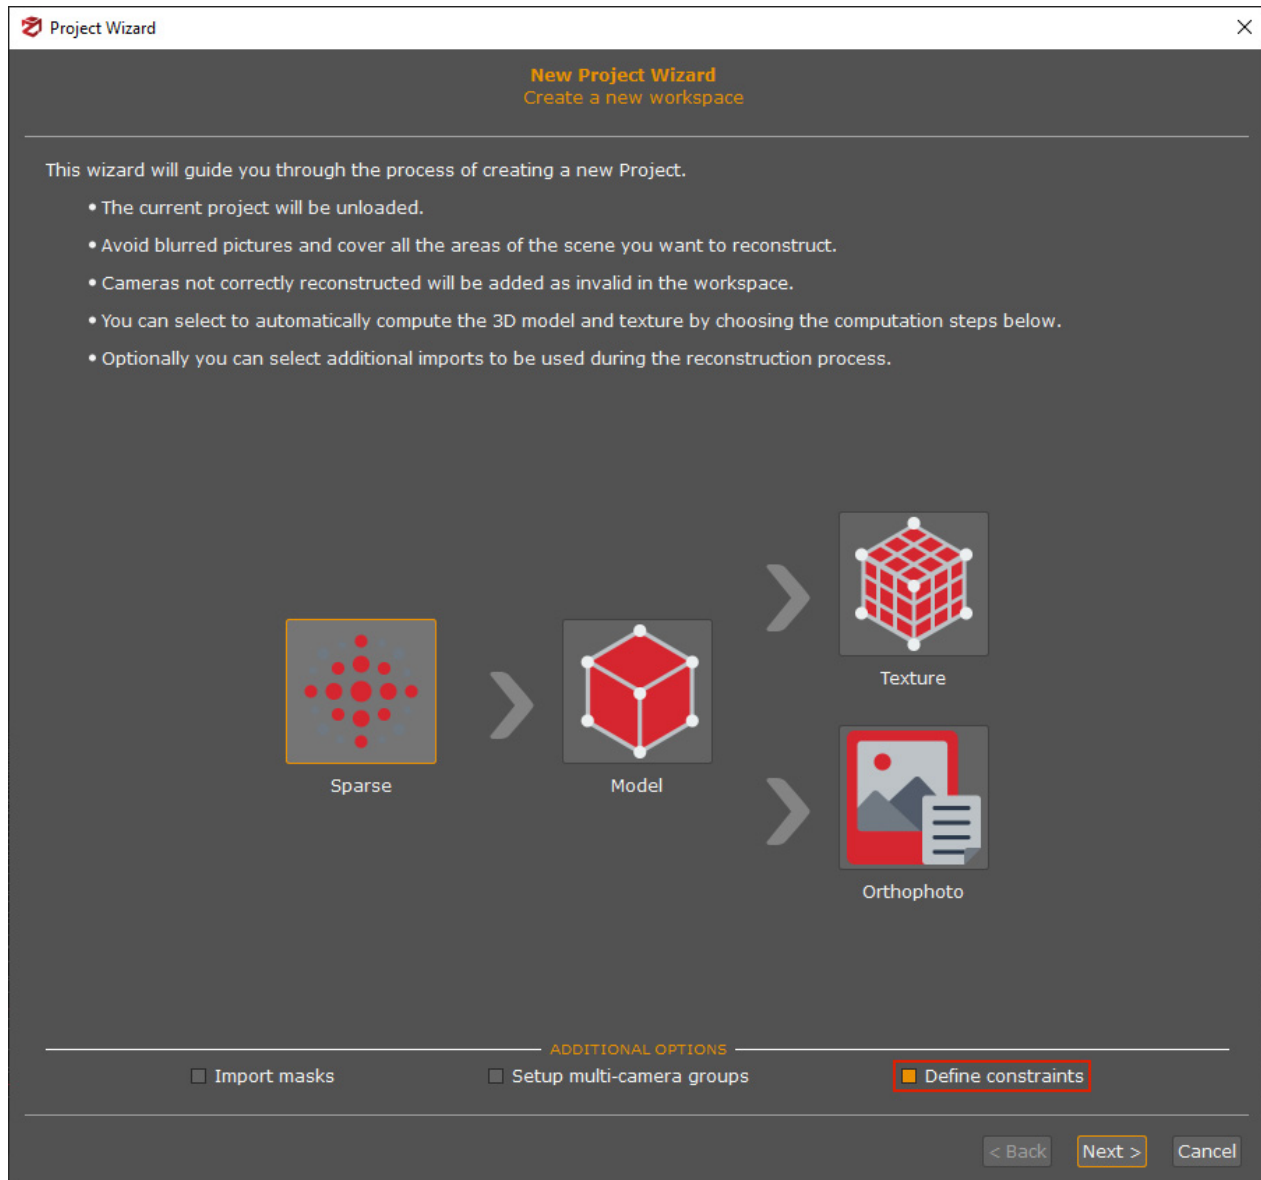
Project Wizard

New Project Wizard
Create a new workspace

This wizard will guide you through the process of creating a new Project.

• The current project will be unloaded.

• Avoid blurred pictures and cover all the areas of the scene you want to reconstruct.

• Cameras not correctly reconstructed will be added as invalid in the workspace.

• You can select to automatically compute the 3D model and texture by choosing the computation steps below.

• Optionally you can select additional imports to be used during the reconstruction process.

Texture

Sparse

Model

Orthophoto

ADDITIONAL OPTIONS

Import masks

Setup multi-camera groups

Define constraints

< Back

Next >

Cancel